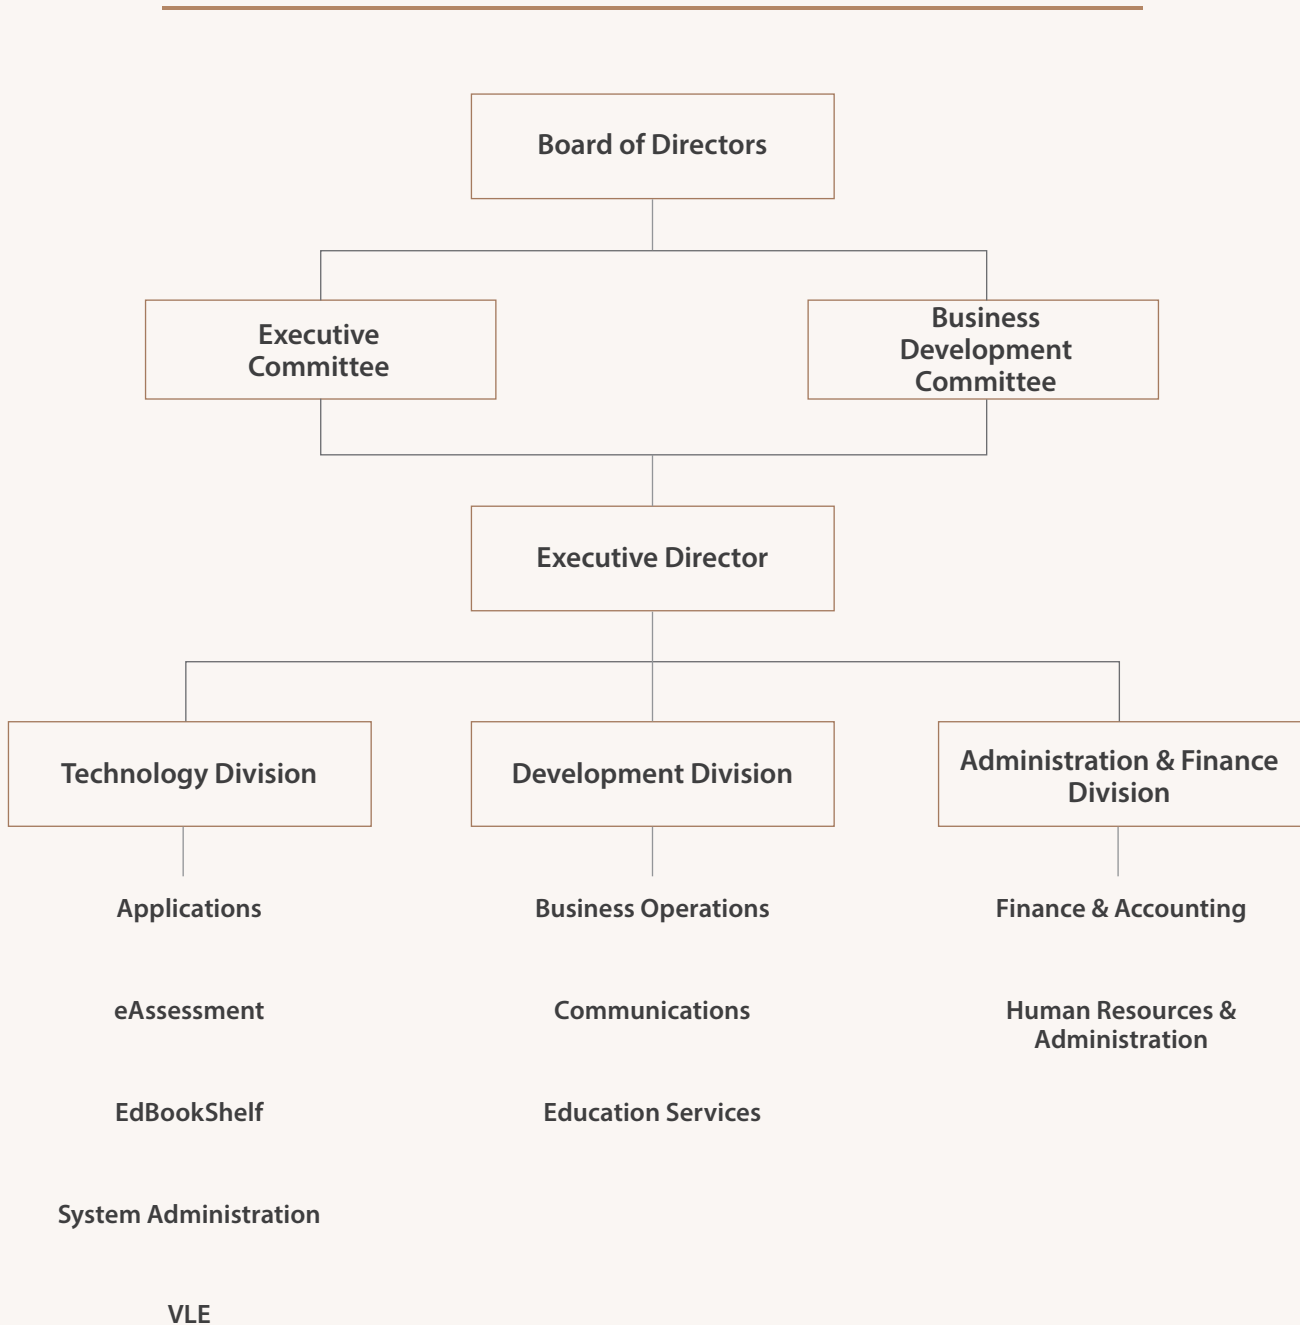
Board of Directors

Executive Committee

Business Development Committee

Executive Director

Technology Division

Development Division

Administration & Finance Division

Applications

eAssessment

EdBookShelf

System Administration

VLE

Business Operations

Communications

Education Services

Finance & Accounting

Human Resources & Administration